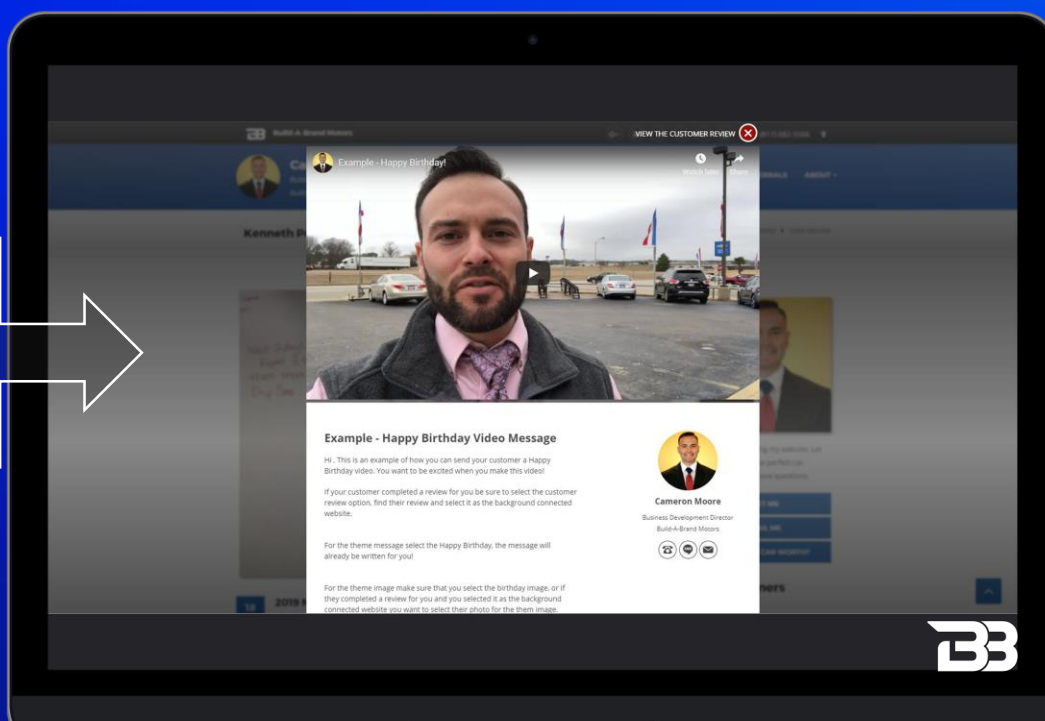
Build-A-Brand Motors

VIEW THE CUSTOMER REVIEW

Example - Happy Birthday!

Watch later

Share

Kenneth P

Example - Happy Birthday Video Message

Hi . This is an example of how you can send your customer a Happy Birthday video. You want to be excited when you make this video!

If your customer completed a review for you be sure to select the customer review option, find their review and select it as the background connected website.

For the theme message select the Happy Birthday, the message will already be written for you!

For the theme image make sure that you select the birthday image, or if they completed a review for you and you selected it as the background connected website you want to select their photo for the them image.

Cameron Moore

Business Development Director

Build-A-Brand Motors

2019

BB